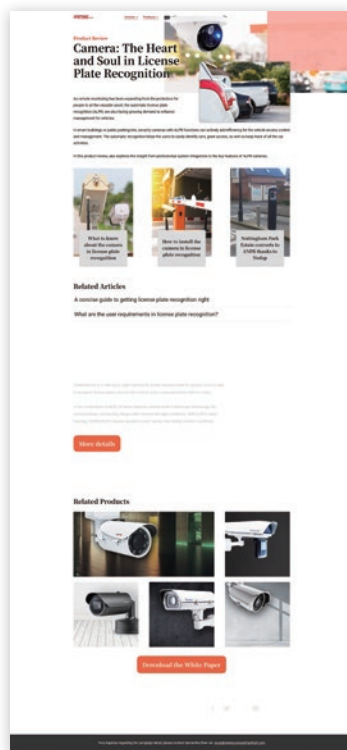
Product Review

Camera: The Heart and Soul in License Plate Recognition

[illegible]

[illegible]

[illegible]

What to know about the camera in license plate recognition

How to install the camera in license plate recognition

Nottingham Park Estate controls its ANPR thanks to Nedap

Related Articles

A concise guide to getting license plate recognition right

What are the user requirements in license plate recognition?

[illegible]

More details

Related Products

Download the White Paper

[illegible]